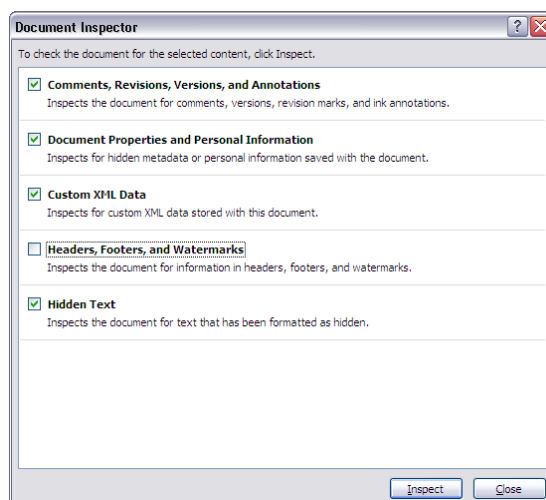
Document Inspector

?

To check the document for the selected content, click Inspect.

Comments, Revisions, Versions, and Annotations
Inspects the document for comments, versions, revision marks, and ink annotations.

Document Properties and Personal Information
Inspects for hidden metadata or personal information saved with the document.

Custom XML Data
Inspects for custom XML data stored with this document.

Headers, Footers, and Watermarks
Inspects the document for information in headers, footers, and watermarks.

Hidden Text
Inspects the document for text that has been formatted as hidden.

Inspect

Close